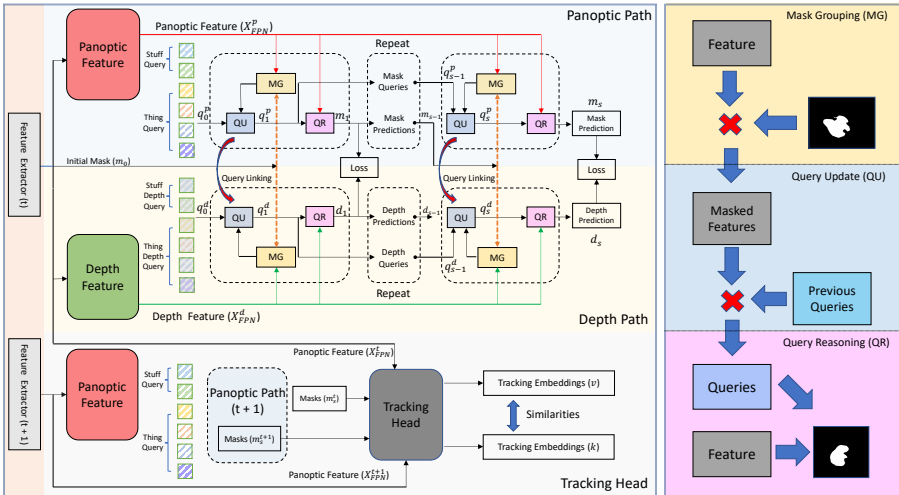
Panoptic Path

Panoptic Feature ($X^p_{FPN}$)

Panoptic Feature

Stuff Query

Thing Query

Repeat

MG

Mask Queries

$q^p_{s-1}$

MG

$m_s$

$q^p_0$

QU

$q^p_1$

QR

$m_1$

Mask Predictions

$m_{s-1}$

QU

$q^p_s$

QR

Mask Prediction

Feature Extractor (t)

Initial Mask ($m_0$)

Loss

Loss

Query Linking

Query Linking

Stuff Depth Query

$q^d_0$

QU

$q^d_1$

QR

$d_1$

Depth Predictions

$d_{s-1}$

QU

$q^d_s$

QR

Depth Prediction

$d_s$

Thing Depth Query

Depth Feature

MG

Depth Queries

$q^d_{s-1}$

MG

Repeat

Depth Feature ($X^d_{FPN}$)

Depth Path

Feature Extractor (t + 1)

Panoptic Feature ($X^t_{FPN}$)

Panoptic Feature

Stuff Query

Thing Query

Panoptic Path (t + 1)

Masks ($m^t_s$)

Masks ($m^{t+1}_s$)

Tracking Head

Tracking Embeddings ($v$)

Similarities

Tracking Embeddings ($k$)

Panoptic Feature ($X^{t+1}_{FPN}$)

Tracking Head

Mask Grouping (MG)

Feature

Query Update (QU)

Masked Features

Previous Queries

Query Reasoning (QR)

Queries

Feature